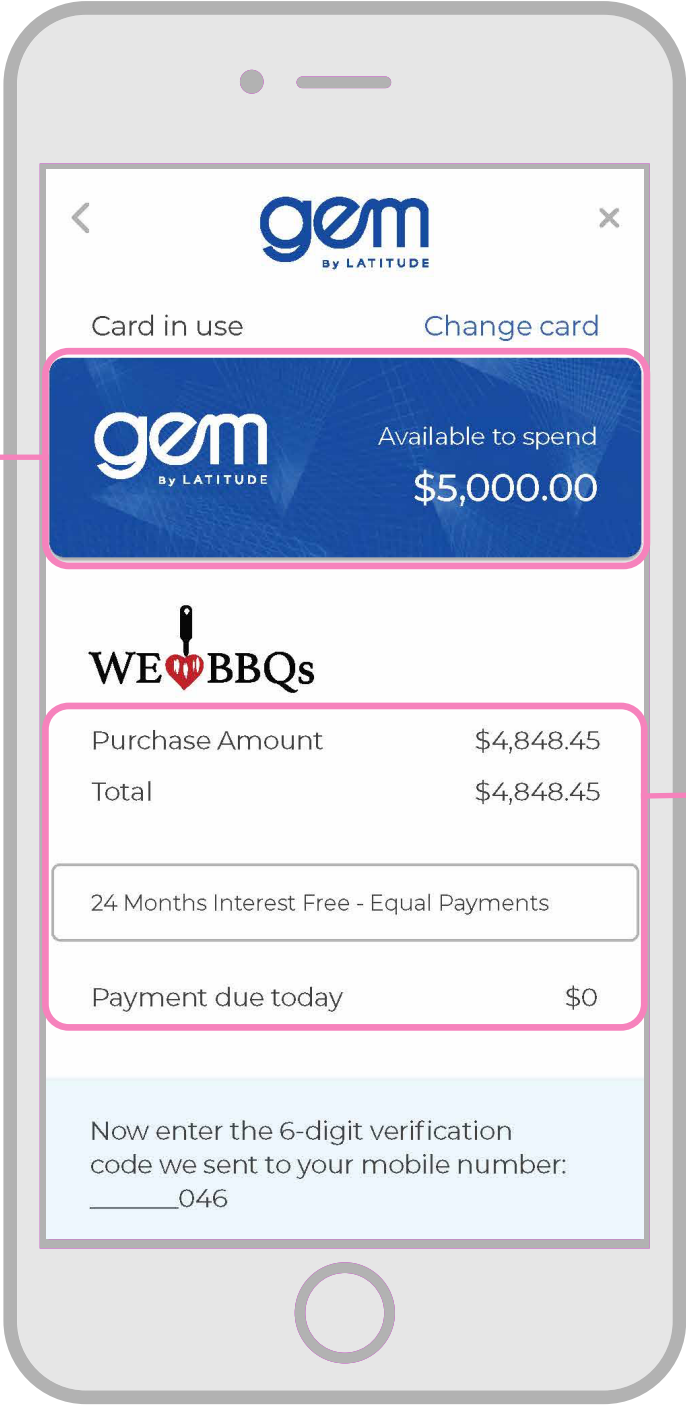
<

gem
By LATITUDE

×

Card in use

Change card

gem
By LATITUDE

Available to spend

$5,000.00

WE BBQs

Purchase Amount $4,848.45

Total $4,848.45

24 Months Interest Free - Equal Payments

Payment due today $0

Now enter the 6-digit verification code we sent to your mobile number: ______046